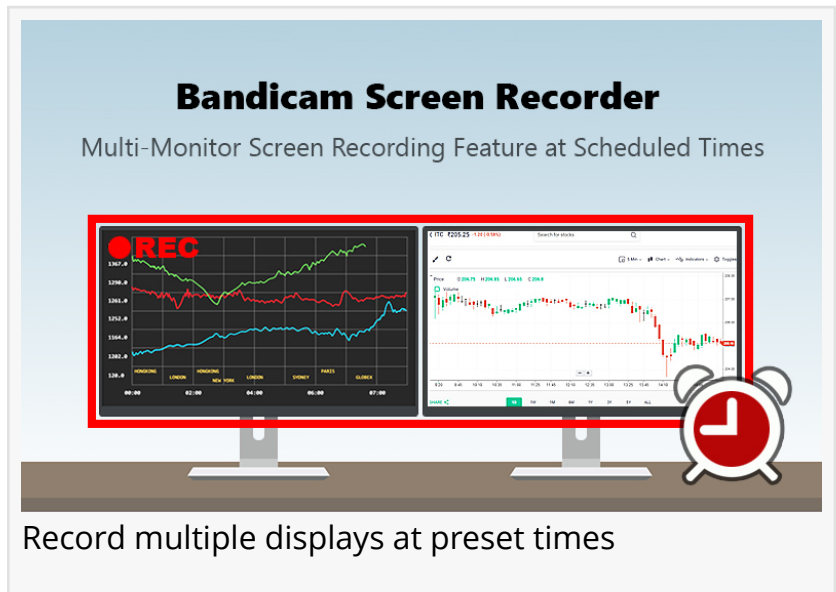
Bandicam Screen Recorder

Multi-Monitor Screen Recording Feature at Scheduled Times

REC

1367.0
1290.0
1261.0
1252.0
1164.0
1202.0
120.0

HONGKONG LONDON HONGKONG NEW YORK LONDON SYDNEY PARIS GLOBEX

00:00 02:00 04:00 06:00 07:00

ITC ₹205.25

Search for stocks

Price

Volume

Record multiple displays at preset times